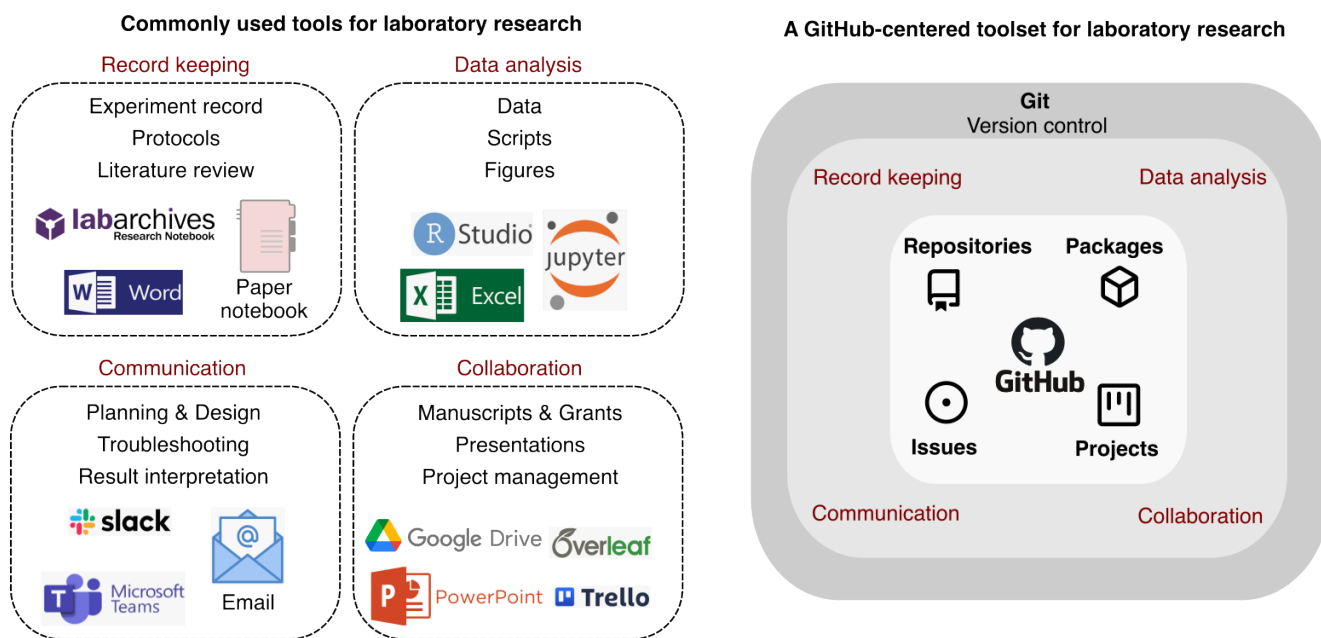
Commonly used tools for laboratory research

Record keeping

Experiment record
Protocols
Literature review

labarchives
Research Notebook

Word

Paper notebook

Data analysis

Data
Scripts
Figures

R Studio

jupyter

X Excel

Communication

Planning & Design
Troubleshooting
Result interpretation

slack

Microsoft Teams

Email

Collaboration

Manuscripts & Grants
Presentations
Project management

Google Drive

Overleaf

PowerPoint

Trello

A GitHub-centered toolset for laboratory research

Git
Version control

Record keeping

Data analysis

Repositories

Packages

GitHub

Issues

Projects

Communication

Collaboration